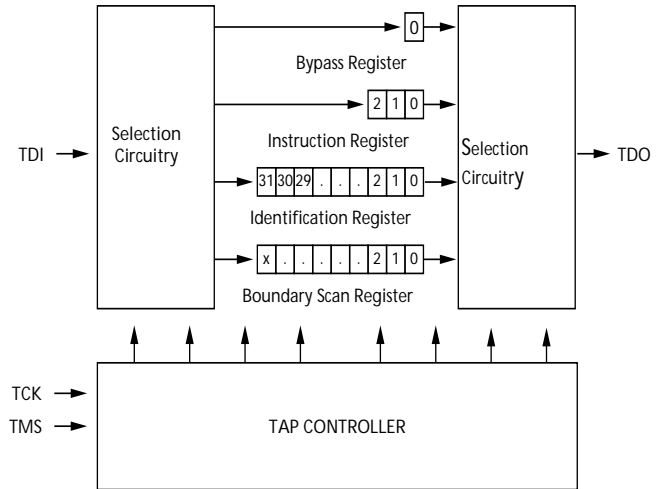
0

Bypass Register

2 1 0

Instruction Register

TDI

Selection Circuitry

31 30 29 . . . 2 1 0

Identification Register

x . . . . . 2 1 0

Boundary Scan Register

Selection Circuitry

TDO

TCK

TMS

TAP CONTROLLER